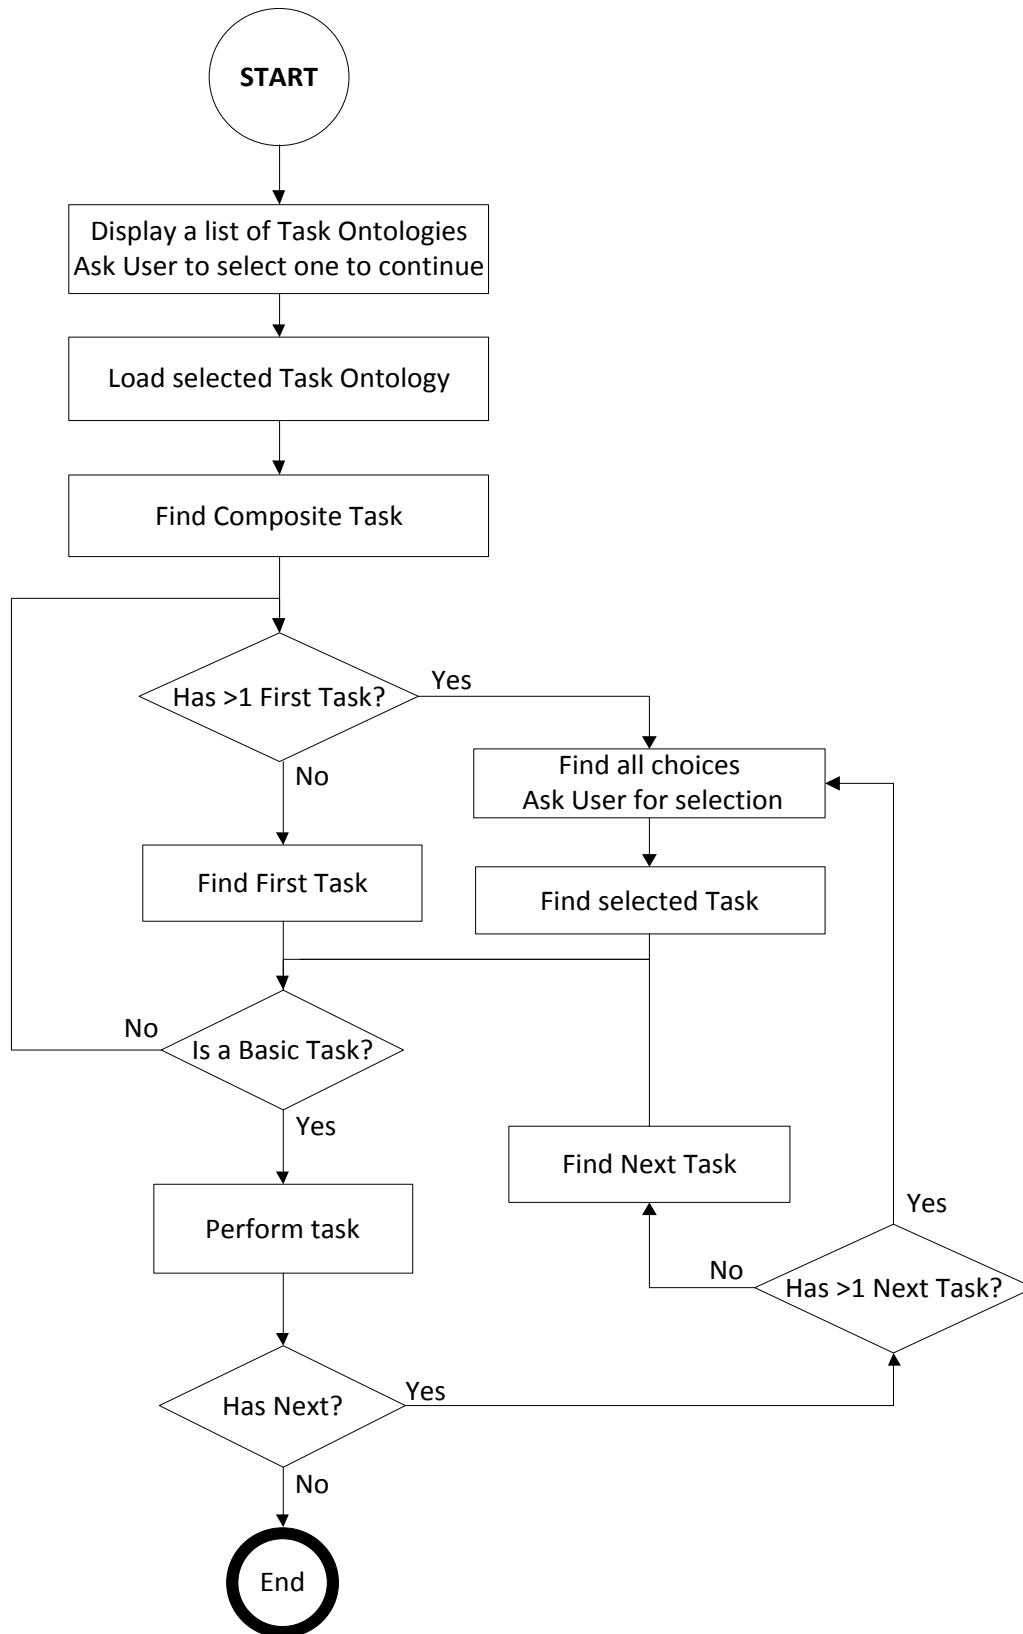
START

Display a list of Task Ontologies
Ask User to select one to continue

Load selected Task Ontology

Find Composite Task

Has >1 First Task?

Yes

No

Find all choices
Ask User for selection

Find First Task

Find selected Task

No

Is a Basic Task?

Yes

Find Next Task

Perform task

Yes

No

Has >1 Next Task?

Has Next?

Yes

No

End